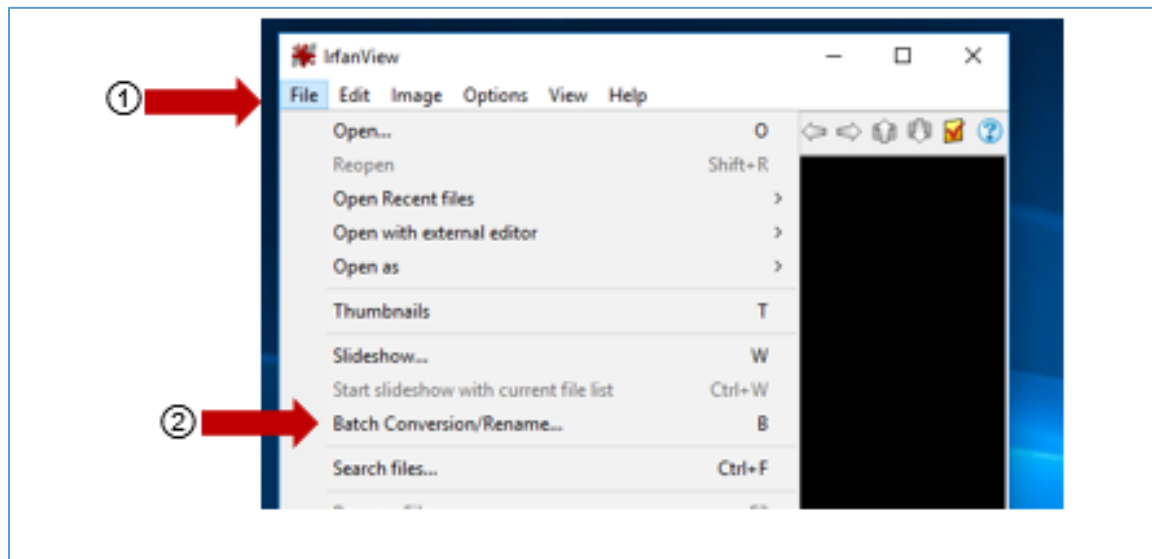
①

IrfanView

File Edit Image Options View Help

Open... O
Reopen Shift+R
Open Recent files >
Open with external editor >
Open as >
Thumbnails T
Slideshow... W
Start slideshow with current file list Ctrl+W

②

Batch Conversion/Rename... B
Search files... Ctrl+F
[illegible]